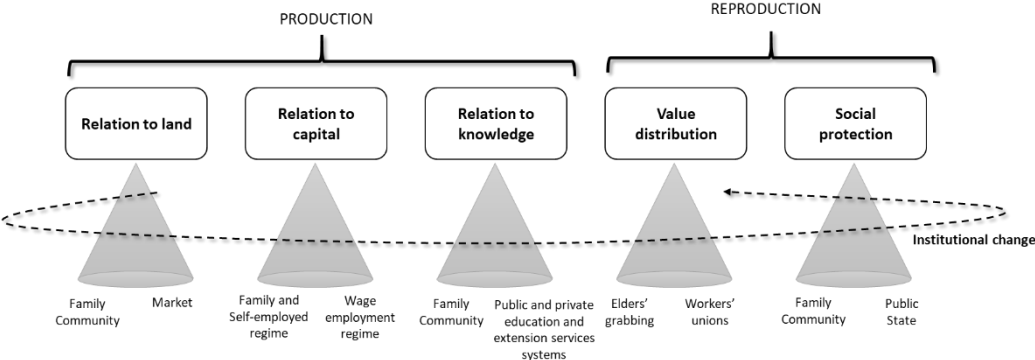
PRODUCTION

REPRODUCTION

Relation to land

Relation to capital

Relation to knowledge

Value distribution

Social protection

Institutional change

Family Community

Market

Family and Self-employed regime

Wage employment regime

Family Community

Public and private education and extension services systems

Elders' grabbing

Workers' unions

Family Community

Public State